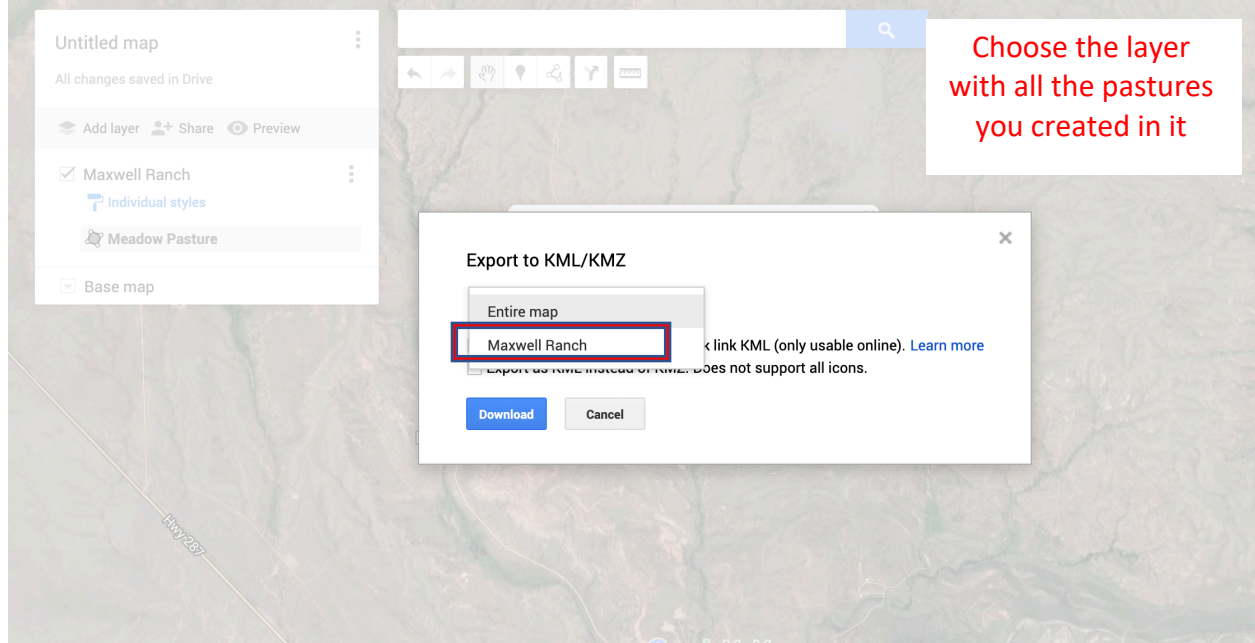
Untitled map

All changes saved in Drive

Add layer Share Preview

Maxwell Ranch

Individual styles

Meadow Pasture

Base map

Choose the layer with all the pastures you created in it

Export to KML/KMZ

Entire map

Maxwell Ranch

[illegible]k link KML (only usable online). Learn more

Export as KML instead of KMZ. Does not support all icons.

Download

Cancel

Hwy 287